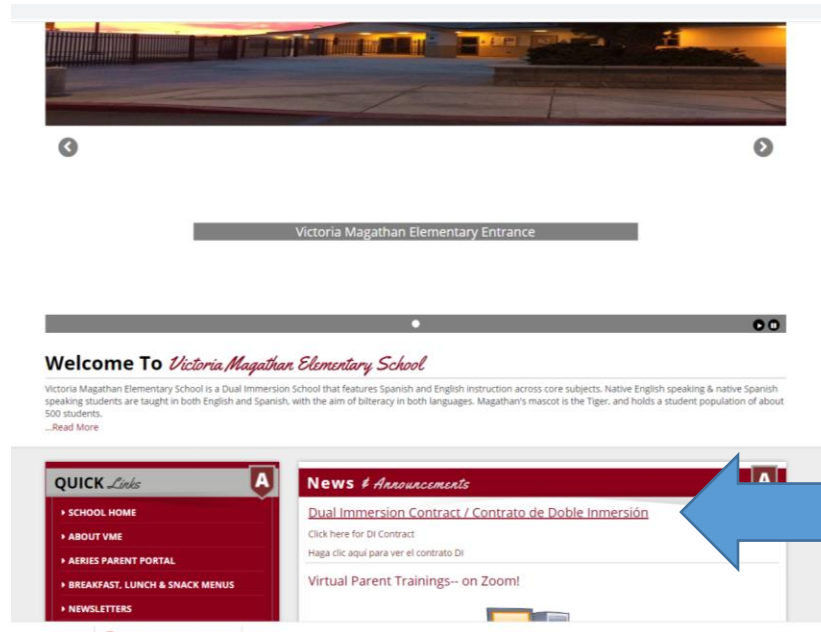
Victoria Magathan Elementary Entrance

Welcome To Victoria Magathan Elementary School

Victoria Magathan Elementary School is a Dual Immersion School that features Spanish and English instruction across core subjects. Native English speaking & native Spanish speaking students are taught in both English and Spanish, with the aim of biliteracy in both languages. Magathan's mascot is the Tiger, and holds a student population of about 500 students.

...Read More

QUICK Links

A

▸ SCHOOL HOME
▸ ABOUT VME
▸ AERIES PARENT PORTAL
▸ BREAKFAST, LUNCH & SNACK MENUS
▸ NEWSLETTERS

News & Announcements

A

Dual Immersion Contract / Contrato de Doble Inmersión

Click here for DI Contract

Haga clic aquí para ver el contrato DI

Virtual Parent Trainings-- on Zoom!